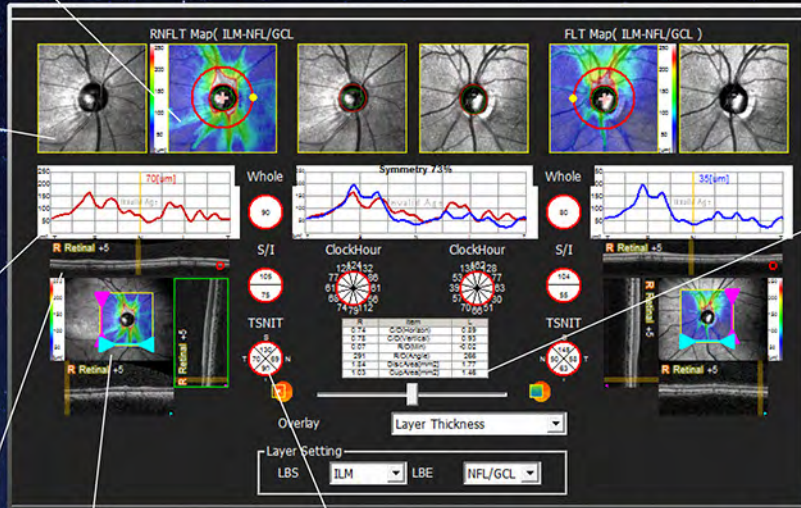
RNFLT Map( ILM-NFL/GCL )

FLT Map( ILM-NFL/GCL )

70[μm]

Invalid Age

Whole

90

Symmetry 73%

Invalid Age

Whole

80

35[μm]

Invalid Age

R Retinal +5

S/I

105

75

ClockHour

ClockHour

S/I

104

55

R Retinal +5

TSNIT

TSNIT

| R | Item | L |
|---|---|---|
| 0.74 | C/D(Horizon) | 0.89 |
| 0.78 | C/D(Vertical) | 0.93 |
| 0.07 | R/D(Min) | <0.02 |
| 291 | R/D(Angle) | 266 |
| 1.84 | Disc Area(mm2) | 1.66 |
| 1.03 | Cup Area(mm2) | 1.46 |

R Retinal +5

R Retinal +5

R Retinal +5

Overlay

Layer Thickness

Layer Setting

LBS

ILM

LBE

NFL/GCL